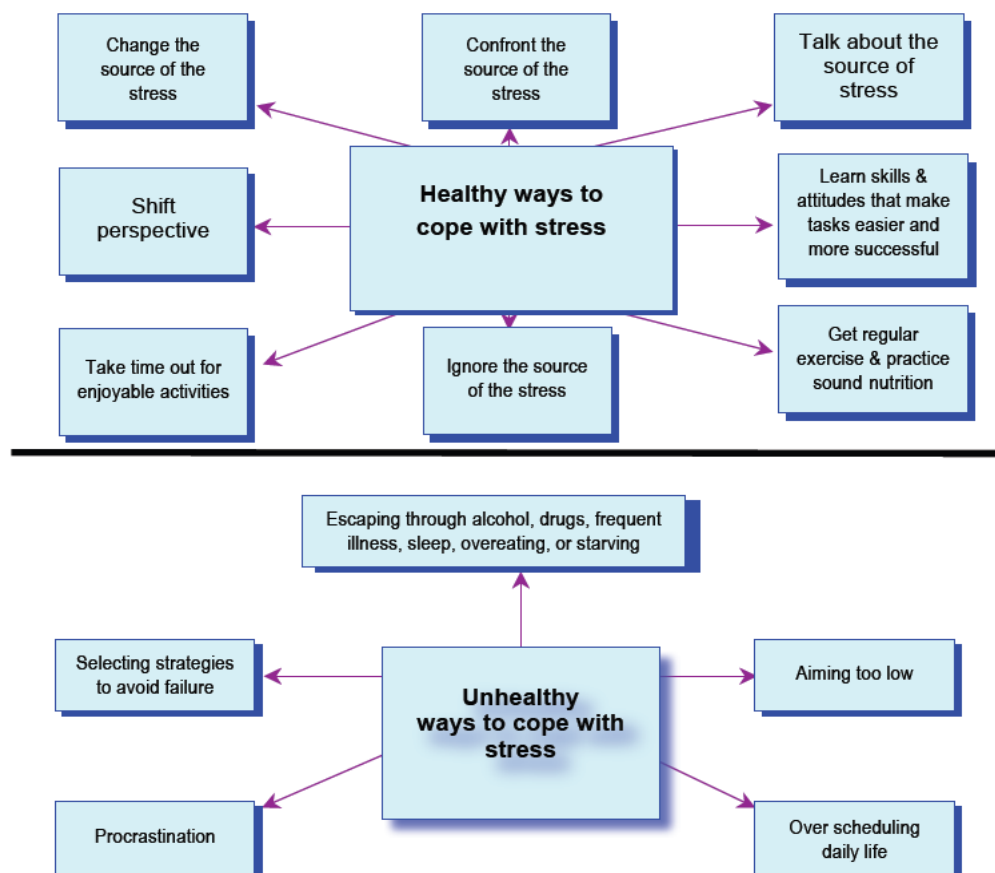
Change the source of the stress

Confront the source of the stress

Talk about the source of stress

Shift perspective

Healthy ways to cope with stress

Learn skills & attitudes that make tasks easier and more successful

Take time out for enjoyable activities

Ignore the source of the stress

Get regular exercise & practice sound nutrition

Escaping through alcohol, drugs, frequent illness, sleep, overeating, or starving

Selecting strategies to avoid failure

Unhealthy ways to cope with stress

Aiming too low

Procrastination

Over scheduling daily life